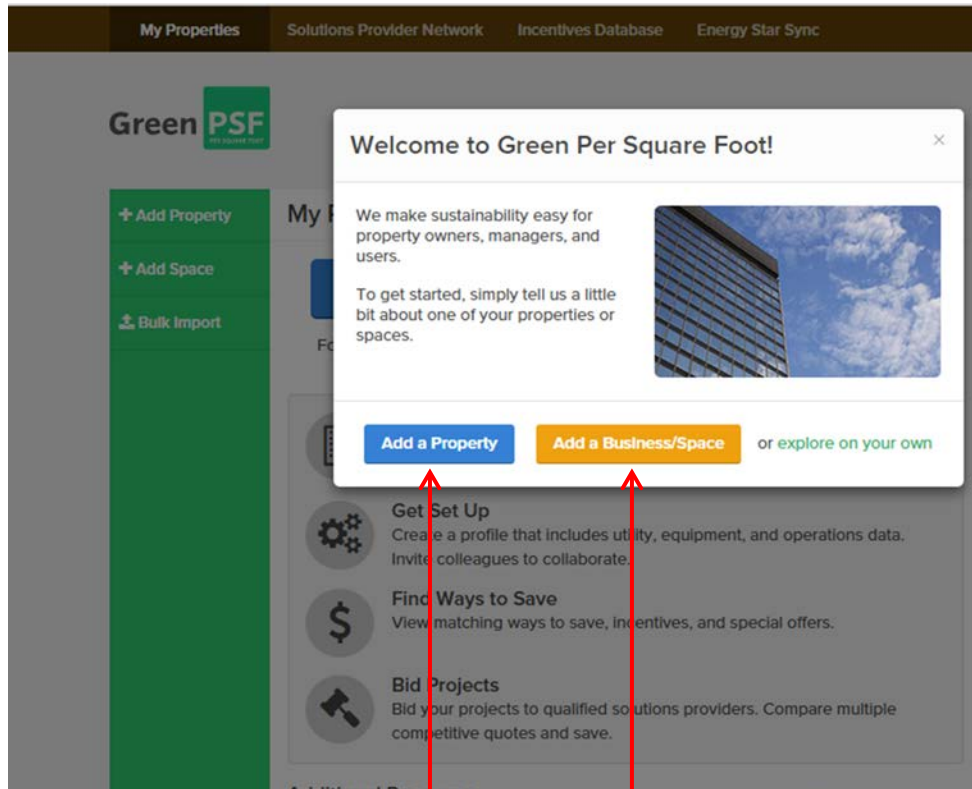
My Properties Solutions Provider Network Incentives Database Energy Star Sync

Green PSF PER SQUARE FOOT

+ Add Property
+ Add Space
Bulk Import

My P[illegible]

Fo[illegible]

Welcome to Green Per Square Foot!

×

We make sustainability easy for property owners, managers, and users.

To get started, simply tell us a little bit about one of your properties or spaces.

Add a Property Add a Business/Space or explore on your own

Get Set Up
Create a profile that includes utility, equipment, and operations data. Invite colleagues to collaborate.

Find Ways to Save
View matching ways to save, incentives, and special offers.

Bid Projects
Bid your projects to qualified solutions providers. Compare multiple competitive quotes and save.